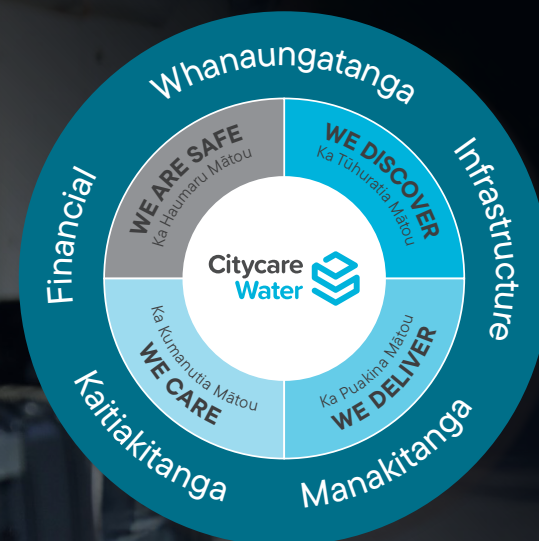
Whanaungatanga

Infrastructure

Manakitanga

Kaitiakitanga

Financial

WE ARE SAFE
Ka Haumaru Mātou

WE DISCOVER
Ka Tūhuratia Mātou

WE DELIVER
Ka Puakina Mātou

WE CARE
Ka Kumanutia Mātou

Citycare Water